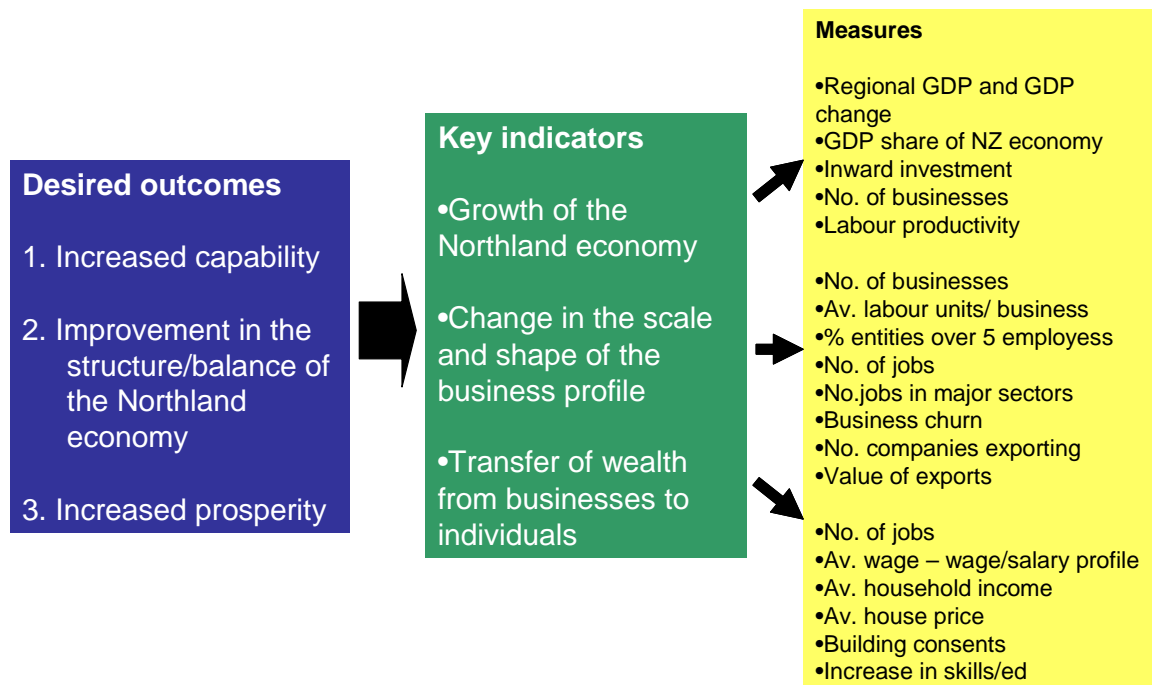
Desired outcomes

1. Increased capability

2. Improvement in the structure/balance of the Northland economy

3. Increased prosperity

Key indicators

•Growth of the Northland economy

•Change in the scale and shape of the business profile

•Transfer of wealth from businesses to individuals

Measures

•Regional GDP and GDP change
•GDP share of NZ economy
•Inward investment
•No. of businesses
•Labour productivity

•No. of businesses
•Av. labour units/ business
•% entities over 5 employess
•No. of jobs
•No.jobs in major sectors
•Business churn
•No. companies exporting
•Value of exports

•No. of jobs
•Av. wage – wage/salary profile
•Av. household income
•Av. house price
•Building consents
•Increase in skills/ed